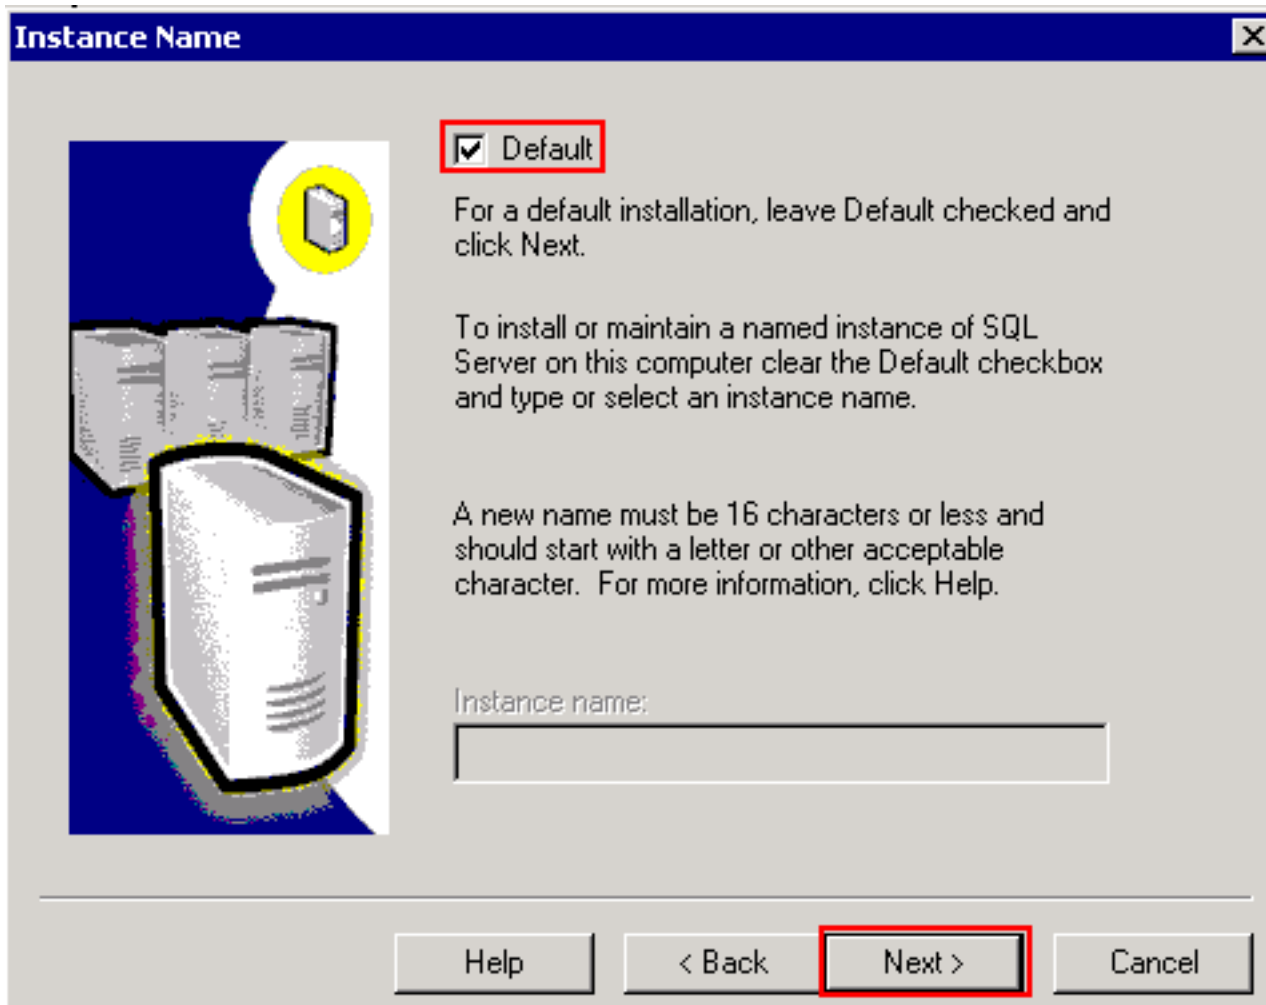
Instance Name

Default

For a default installation, leave Default checked and click Next.

To install or maintain a named instance of SQL Server on this computer clear the Default checkbox and type or select an instance name.

A new name must be 16 characters or less and should start with a letter or other acceptable character.  For more information, click Help.

Instance name:

Help
< Back
Next >
Cancel